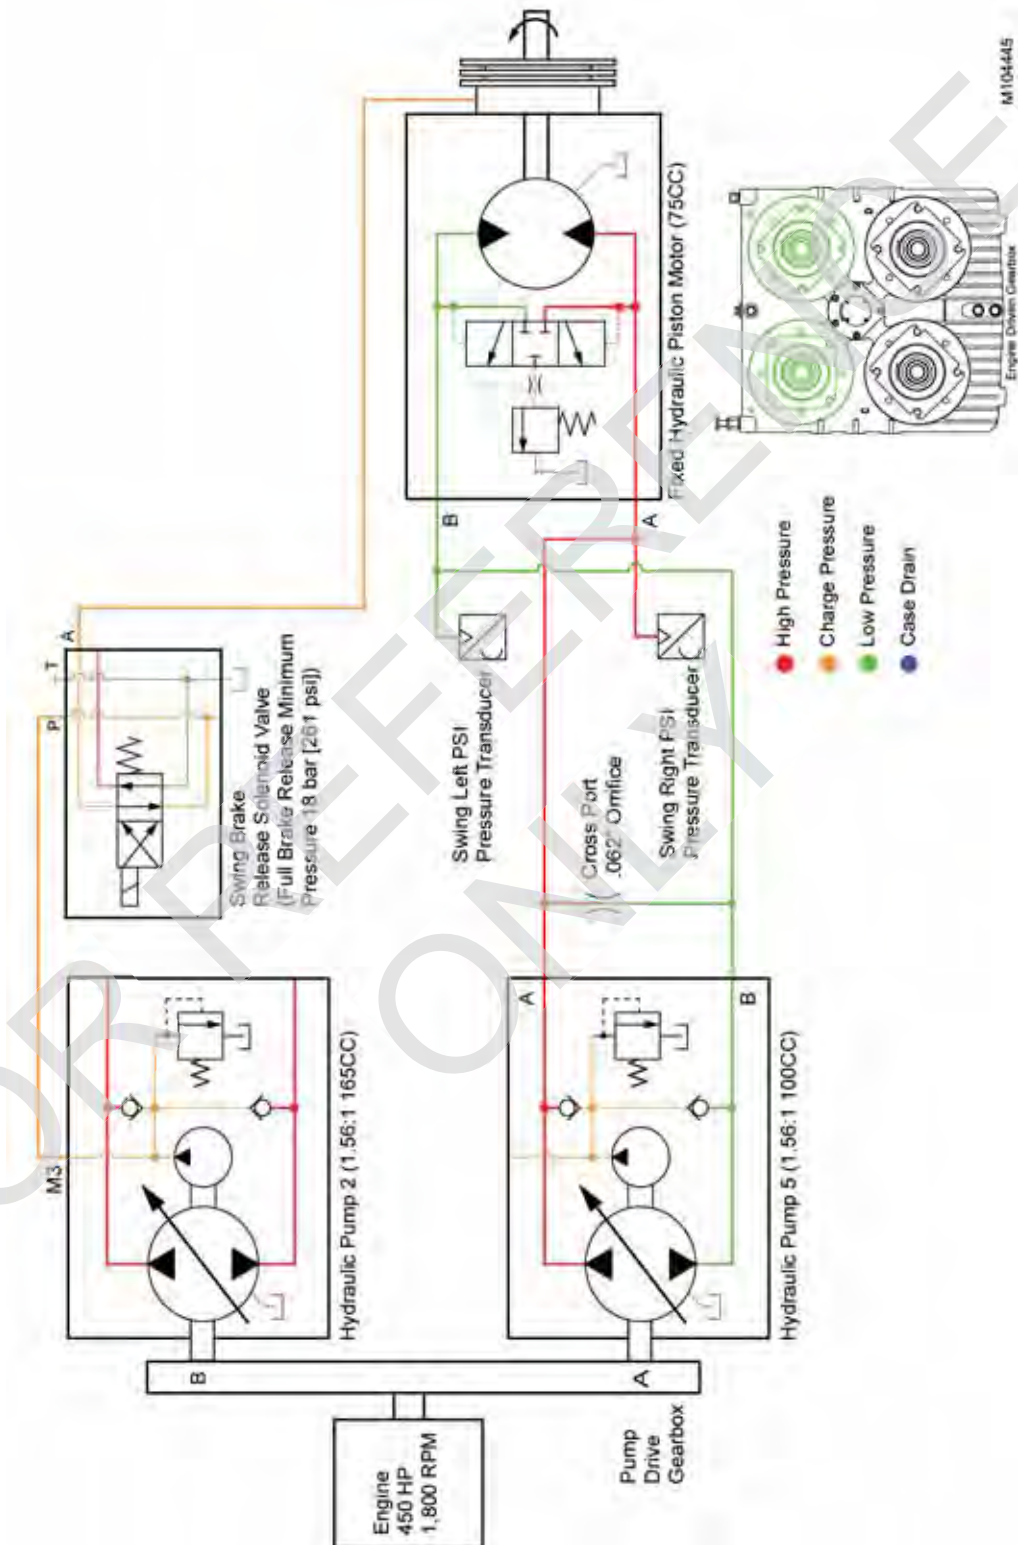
Engine
450 HP
1,800 RPM

Pump
Drive
Gearbox

B

A

Hydraulic Pump 2 (1.56:1 165CC)

M3

Hydraulic Pump 5 (1.56:1 100CC)

A

B

Swing Brake
Release Solenoid Valve
(Full Brake Release Minimum
Pressure 18 bar [261 psi])

P T A

Swing Left PSI
Pressure Transducer

Cross Port
.062" Orifice

Swing Right PSI
Pressure Transducer

B

A

Fixed Hydraulic Piston Motor (75CC)

High Pressure
Charge Pressure
Low Pressure
Case Drain

Engine Driven Gearbox

M104445

FOR REFERENCE ONLY